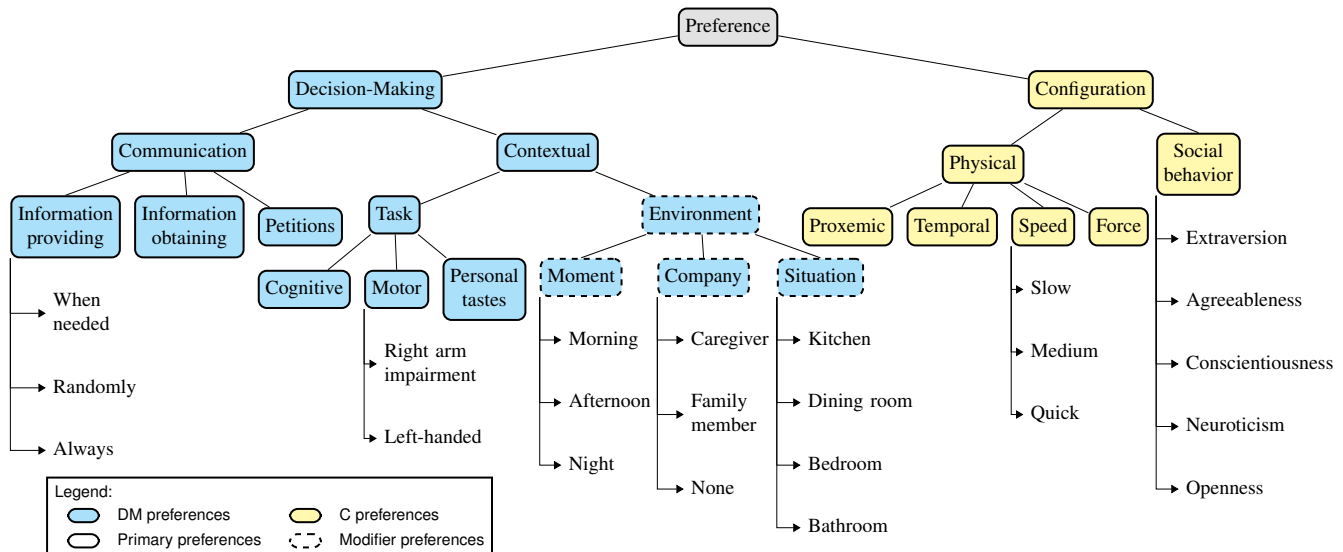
Preference

Decision-Making

Configuration

Communication

Contextual

Physical

Social behavior

Information providing

Information obtaining

Petitions

Task

Environment

Proxemic

Temporal

Speed

Force

Cognitive

Motor

Personal tastes

Moment

Company

Situation

When needed

Randomly

Always

Right arm impairment

Left-handed

Morning

Afternoon

Night

Caregiver

Family member

None

Kitchen

Dining room

Bedroom

Bathroom

Slow

Medium

Quick

Extraversion

Agreeableness

Conscientiousness

Neuroticism

Openness

Legend:
DM preferences
C preferences
Primary preferences
Modifier preferences